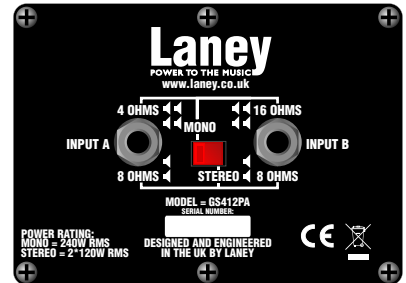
Laney
POWER TO THE MUSIC
www.laney.co.uk

4 OHMS
16 OHMS
MONO
INPUT A
INPUT B
8 OHMS
STEREO
8 OHMS

MODEL = GS412PA
SERIAL NUMBER:

POWER RATING:
MONO = 240W RMS
STEREO = 2*120W RMS

DESIGNED AND ENGINEERED IN THE UK BY LANEY

CE